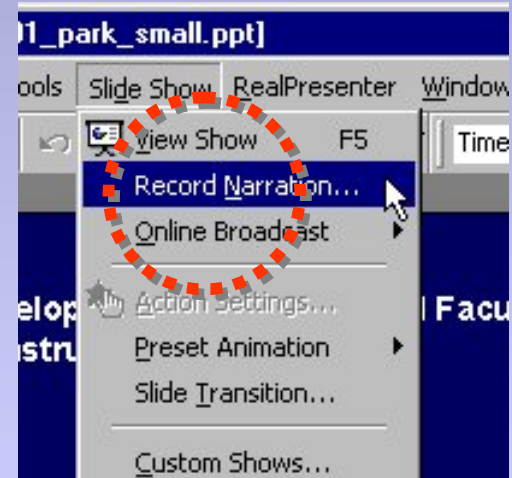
01_park_small.ppt]

ools Slide Show RealPresenter Window

Time

View Show F5
Record Narration...
Online Broadcast
Action Settings...
Preset Animation
Slide Transition...
Custom Shows...

elop l Facu
stru